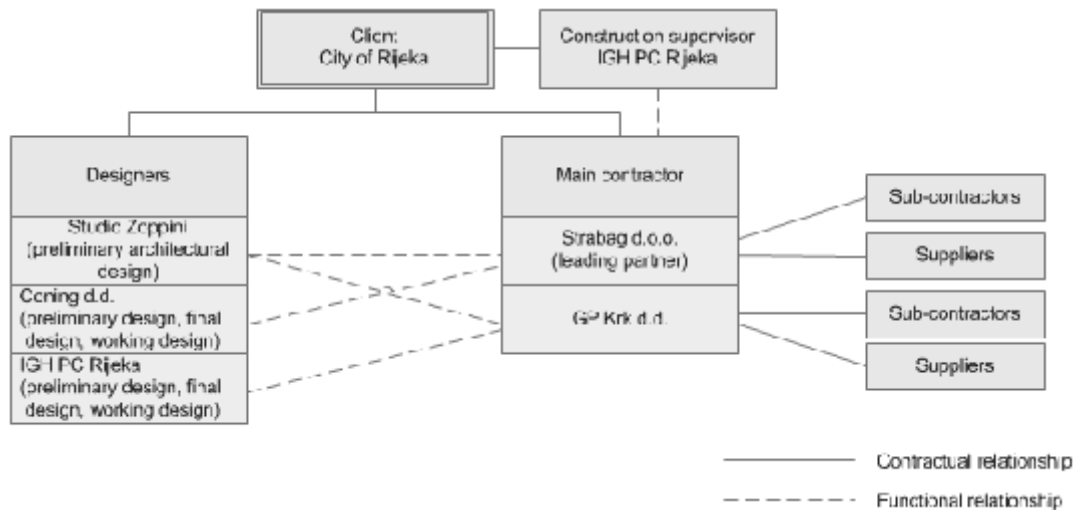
Client:
City of Rijeka

Construction supervisor
IGH PC Rijeka

Designers

Studio Zoppini
(preliminary architectural design)

Coning d.d.
(preliminary design, final design, working design)

IGH PC Rijeka
(preliminary design, final design, working design)

Main contractor

Strabag d.o.o.
(leading partner)

GP Krk d.d.

Sub-contractors

Suppliers

Sub-contractors

Suppliers

Contractual relationship

Functional relationship